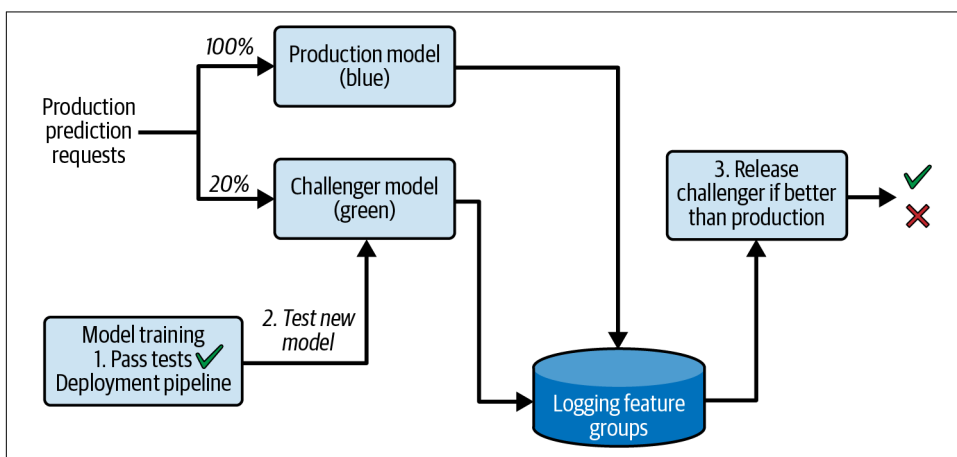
100%

Production model (blue)

Production prediction requests

20%

Challenger model (green)

3. Release challenger if better than production

Model training
1. Pass tests
Deployment pipeline

2. Test new model

Logging feature groups